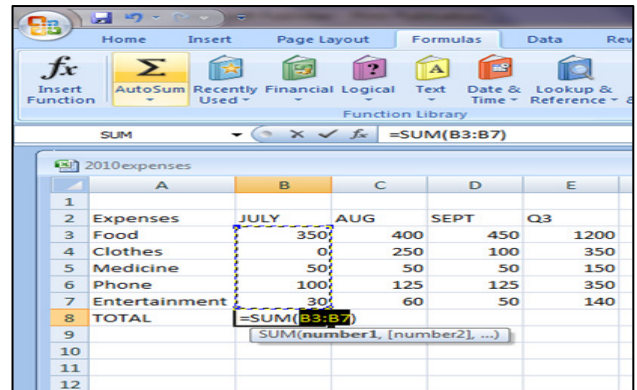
Home Insert Page Layout Formulas Data Rev

Insert Function | AutoSum | Recently Used | Financial | Logical | Text | Date & Time | Lookup & Reference

Function Library

SUM =SUM(B3:B7)

2010expenses

| | A | B | C | D | E |
|---|---|---|---|---|---|
| 1 | | | | | |
| 2 | Expenses | JULY | AUG | SEPT | Q3 |
| 3 | Food | 350 | 400 | 450 | 1200 |
| 4 | Clothes | 0 | 250 | 100 | 350 |
| 5 | Medicine | 50 | 50 | 50 | 150 |
| 6 | Phone | 100 | 125 | 125 | 350 |
| 7 | Entertainment | 30 | 60 | 50 | 140 |
| 8 | TOTAL | =SUM(B3:B7) | | | |
| 9 | | SUM(number1, [number2], ...) | | | |
| 10 | | | | | |
| 11 | | | | | |
| 12 | | | | | |